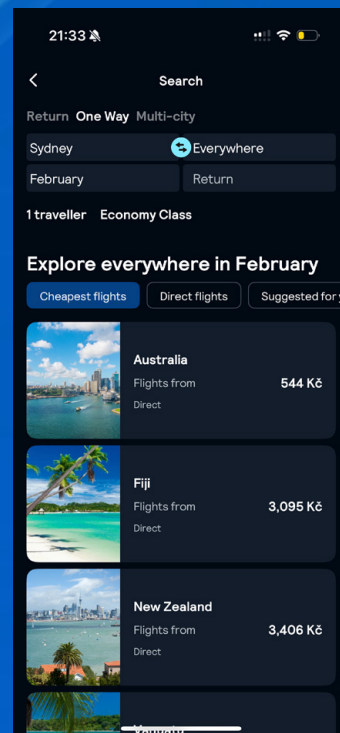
21:33

Search

Return One Way Multi-city

Sydney
Everywhere

February
Return

1 traveller Economy Class

Explore everywhere in February

Cheapest flights
Direct flights
Suggested for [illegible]

Australia
Flights from 544 Kč
Direct

Fiji
Flights from 3,095 Kč
Direct

New Zealand
Flights from 3,406 Kč
Direct

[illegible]